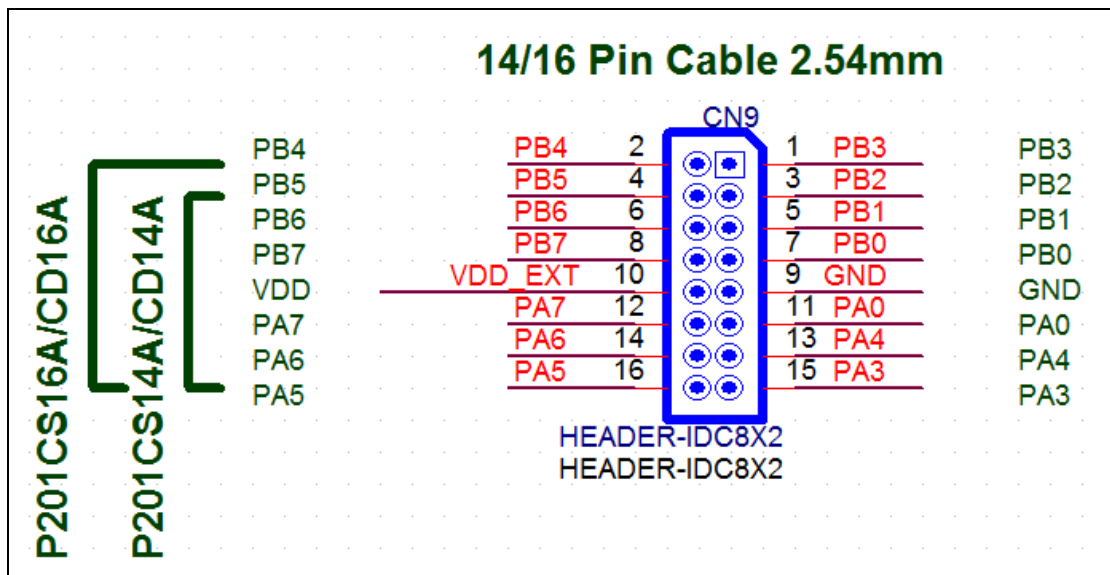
14/16 Pin Cable 2.54mm

P201CS16A/CD16A
P201CS14A/CD14A

PB4
PB5
PB6
PB7
VDD
PA7
PA6
PA5

CN9

| | | | |
|---|---|---|---|
| PB4 | 2 | 1 | PB3 |
| PB5 | 4 | 3 | PB2 |
| PB6 | 6 | 5 | PB1 |
| PB7 | 8 | 7 | PB0 |
| VDD_EXT | 10 | 9 | GND |
| PA7 | 12 | 11 | PA0 |
| PA6 | 14 | 13 | PA4 |
| PA5 | 16 | 15 | PA3 |

HEADER-IDC8X2
HEADER-IDC8X2

PB3
PB2
PB1
PB0
GND
PA0
PA4
PA3